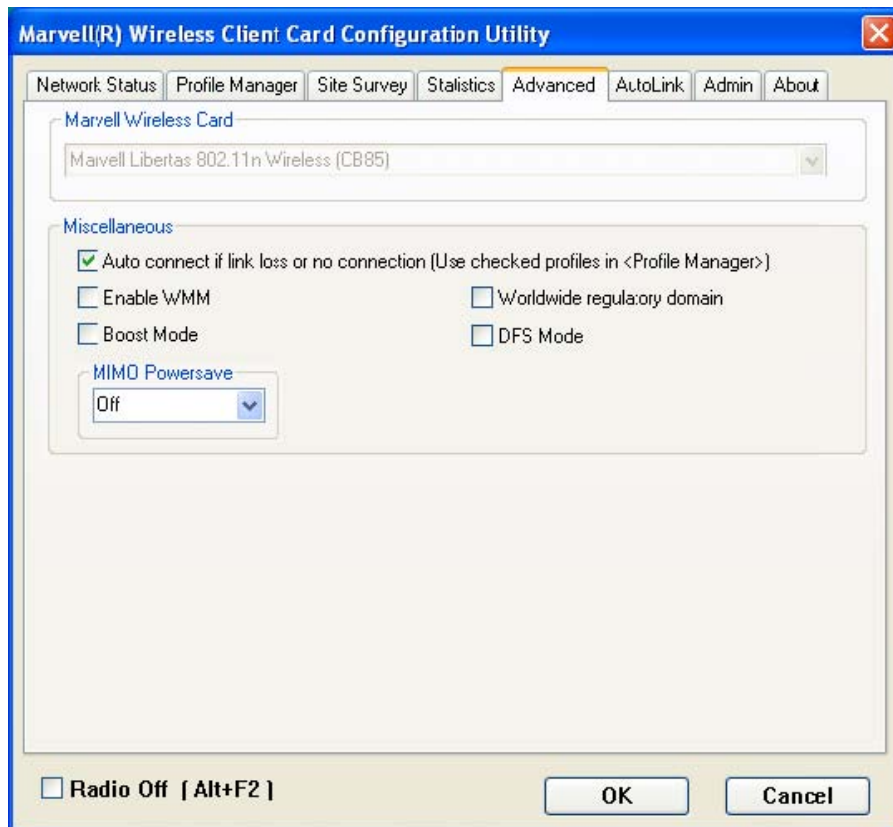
Marvell(R) Wireless Client Card Configuration Utility

Network Status | Profile Manager | Site Survey | Statistics | Advanced | AutoLink | Admin | About

Marvell Wireless Card

Marvell Libertas 802.11n Wireless (CB85)

Miscellaneous

Auto connect if link loss or no connection (Use checked profiles in <Profile Manager>)

Enable WMM

Worldwide regulatory domain

Boost Mode

DFS Mode

MIMO Powersave

Off

Radio Off [ Alt+F2 ]

OK

Cancel